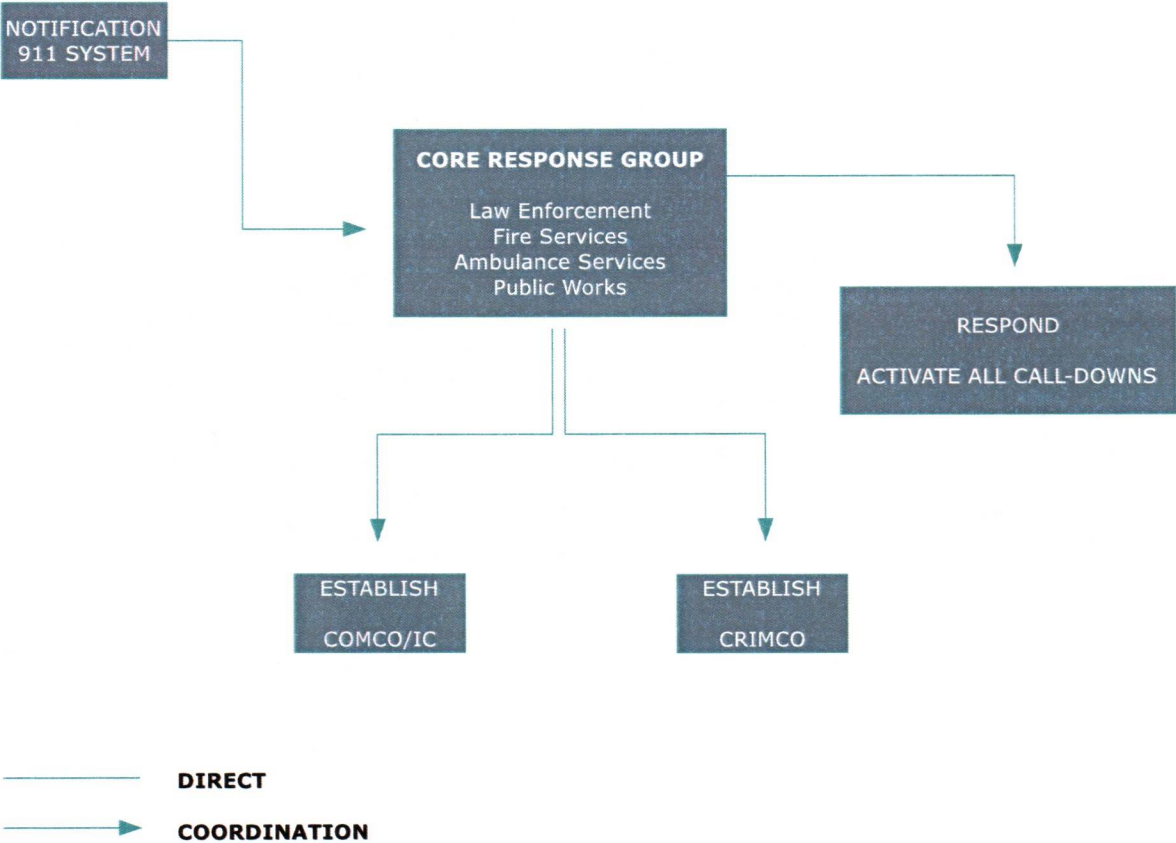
NOTIFICATION
911 SYSTEM

CORE RESPONSE GROUP

Law Enforcement
Fire Services
Ambulance Services
Public Works

RESPOND

ACTIVATE ALL CALL-DOWNS

ESTABLISH

COMCO/IC

ESTABLISH

CRIMCO

DIRECT

COORDINATION